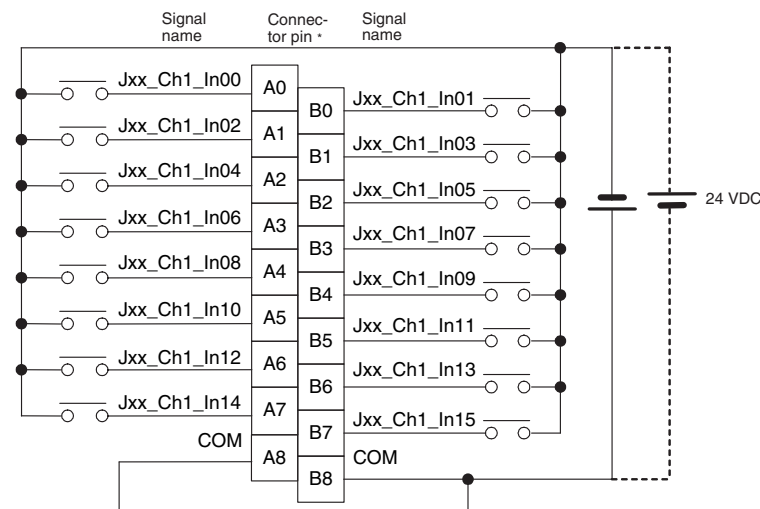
Signal name

Connector pin *

Signal name

Jxx_Ch1_In00
A0
B0
Jxx_Ch1_In01
Jxx_Ch1_In02
A1
B1
Jxx_Ch1_In03
Jxx_Ch1_In04
A2
B2
Jxx_Ch1_In05
Jxx_Ch1_In06
A3
B3
Jxx_Ch1_In07
Jxx_Ch1_In08
A4
B4
Jxx_Ch1_In09
Jxx_Ch1_In10
A5
B5
Jxx_Ch1_In11
Jxx_Ch1_In12
A6
B6
Jxx_Ch1_In13
Jxx_Ch1_In14
A7
B7
Jxx_Ch1_In15
COM
A8
COM
B8

24 VDC